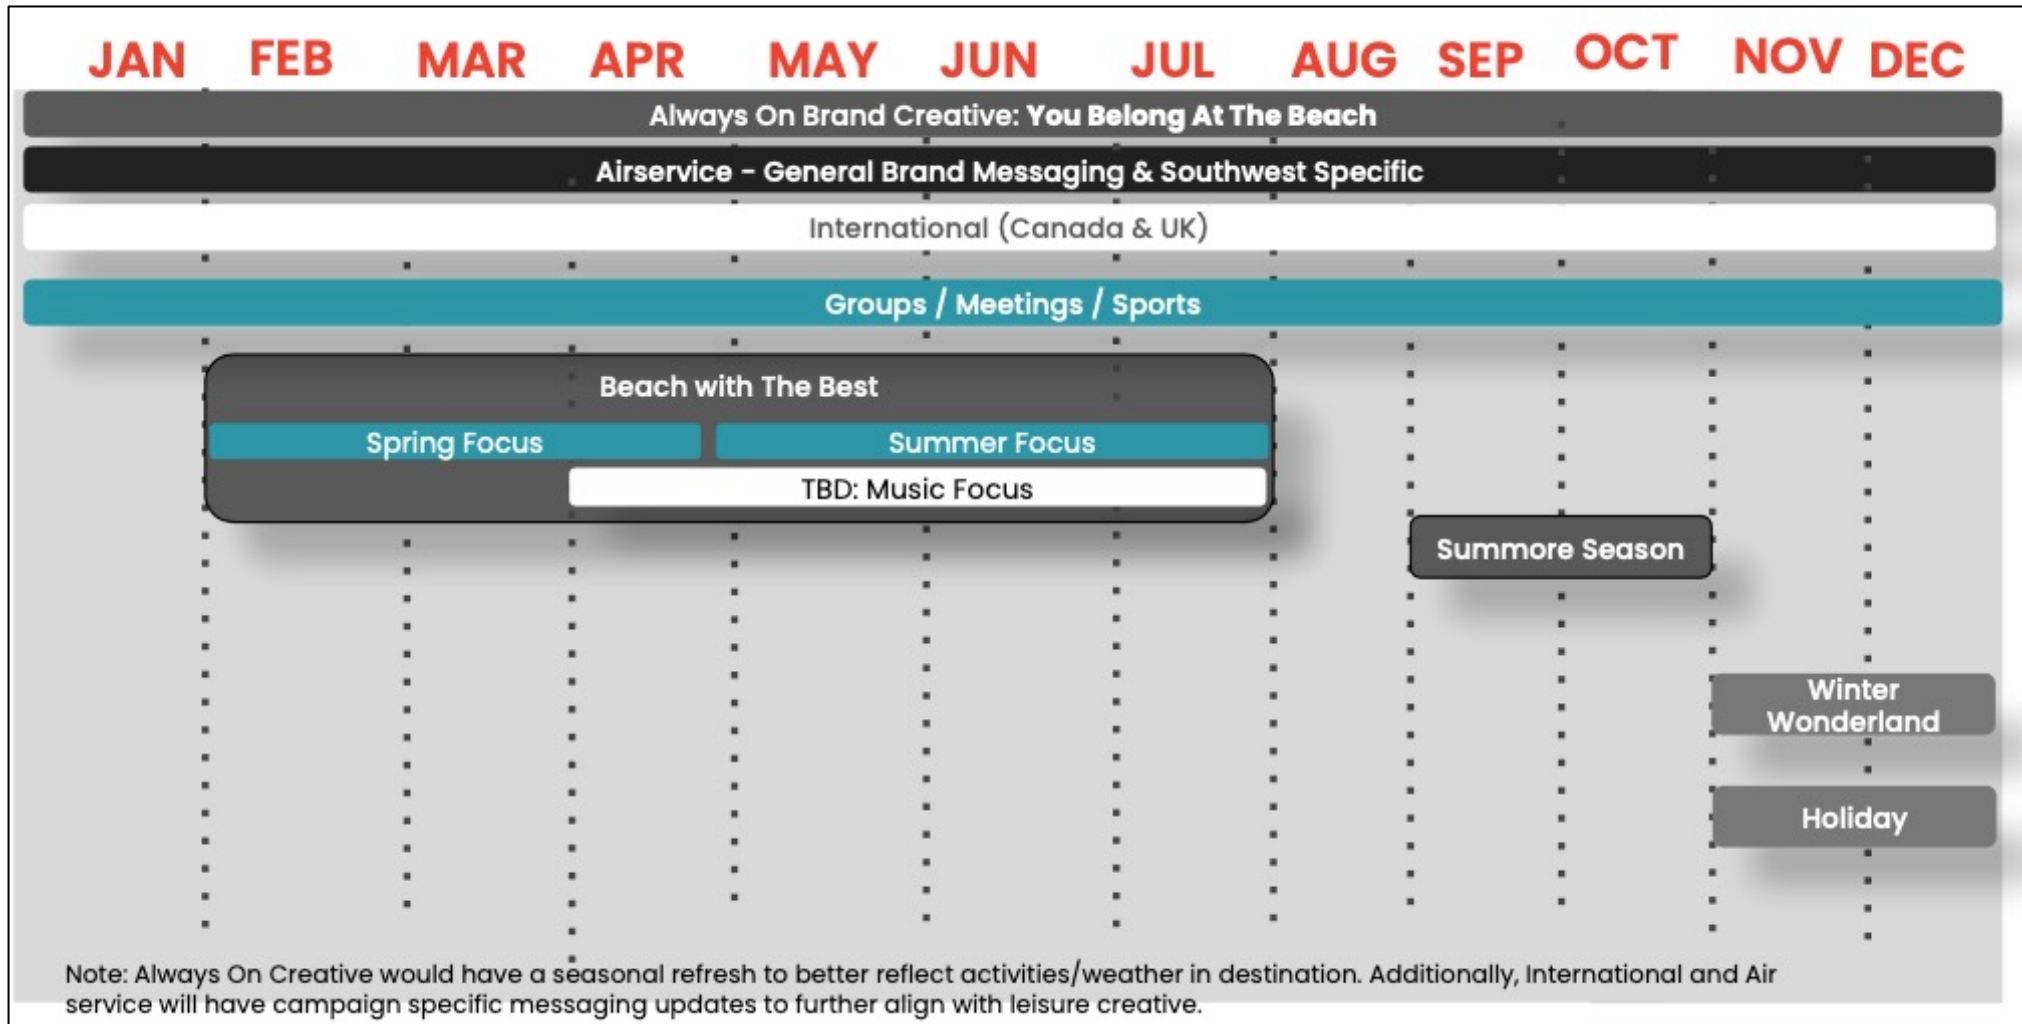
JAN FEB MAR APR MAY JUN JUL AUG SEP OCT NOV DEC

Always On Brand Creative: You Belong At The Beach

Airservice - General Brand Messaging & Southwest Specific

International (Canada & UK)

Groups / Meetings / Sports

Beach with The Best

Spring Focus

Summer Focus

TBD: Music Focus

Summore Season

Winter Wonderland

Holiday

Note: Always On Creative would have a seasonal refresh to better reflect activities/weather in destination. Additionally, International and Air service will have campaign specific messaging updates to further align with leisure creative.